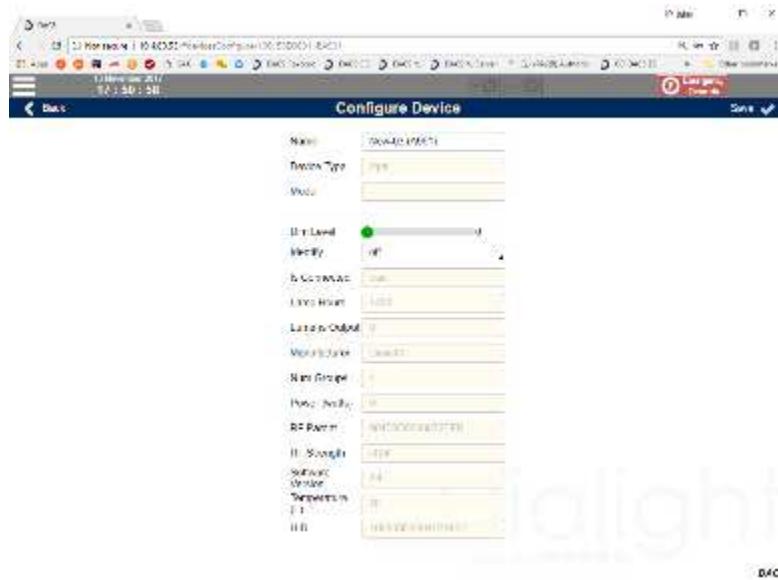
Back

Configure Device

Save

Name

Device Type

Mode

Dim Level

Identify

off

Is Connected

Lamp Hours

Lamp Output

Manufacturer

Num Groups

Power Quality

RF Parent

RF Strength

Software Version

Temperature

UID

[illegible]

DAC